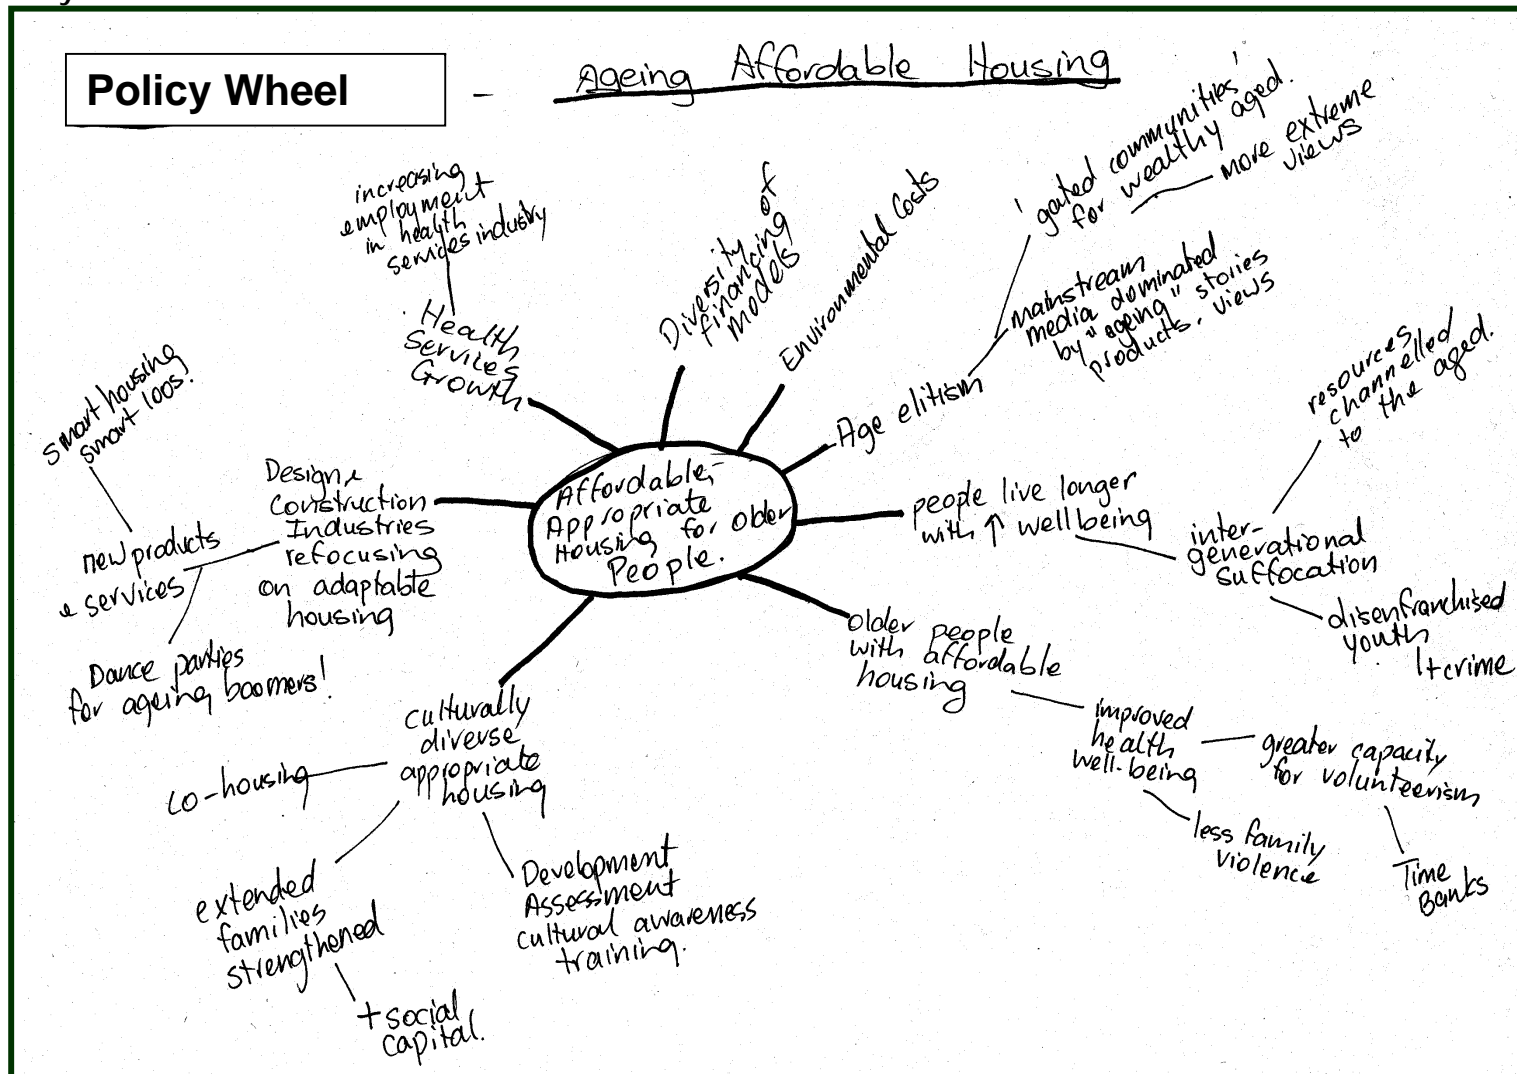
Policy Wheel

- Ageing Affordable Housing

Affordable, Appropriate Housing for Older People.

Health Services Growth

increasing employment in health services industry

Diversity of financing models

Environmental Costs

Age elitism

'gated communities' for wealthy aged.

more extreme views

mainstream media dominated by "ageing" stories products, views

people live longer with ↑ wellbeing

inter-generational suffocation

resources channelled to the aged.

disenfranchised youth

↑crime

older people with affordable housing

improved health well-being

greater capacity for volunteerism

Time Banks

less family violence

culturally diverse appropriate housing

co-housing

extended families strengthened

+social capital.

Development Assessment cultural awareness training.

Design & Construction Industries refocusing on adaptable housing

new products & services

smart housing smart loos!

Dance parties for ageing boomers!